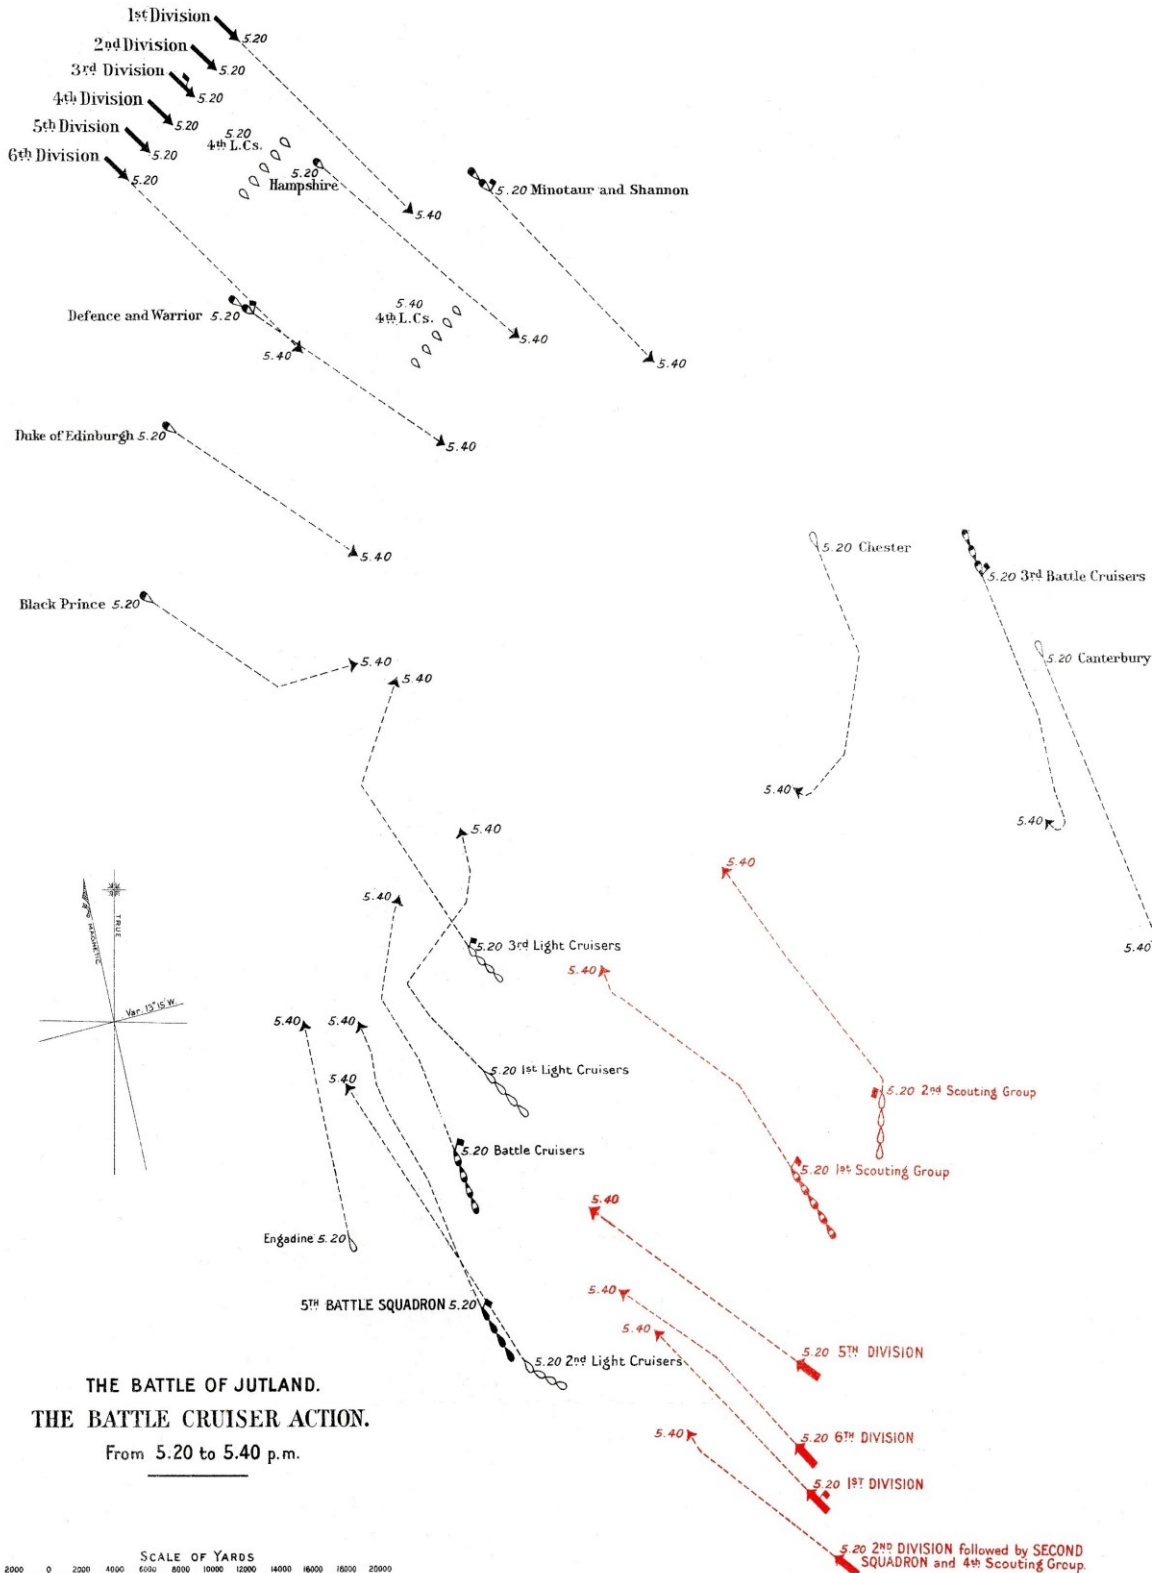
1st Division 5.20
2nd Division 5.20
3rd Division 5.20
4th Division 5.20
5th Division 5.20
6th Division 5.20
5.20 4th L.Cs.
5.20 Hampshire
5.20 Minotaur and Shannon
5.40
5.40
5.40
Defence and Warrior 5.20
5.40 4th L.Cs.
5.40
5.40
Duke of Edinburgh 5.20
5.40
5.20 Chester
5.20 3rd Battle Cruisers
Black Prince 5.20
5.40
5.40
5.20 Canterbury
5.40
5.40
5.40
5.40
5.40
TRUE
MAGNETIC
Var. 13° 15' W.
5.40
5.20 3rd Light Cruisers
5.40
5.40
5.40
5.40
5.40
5.20 1st Light Cruisers
5.20 2nd Scouting Group
5.20 Battle Cruisers
5.20 1st Scouting Group
5.40
Engadine 5.20
5.40
5TH BATTLE SQUADRON 5.20
5.40
5.20 2nd Light Cruisers
5.20 5TH DIVISION
THE BATTLE OF JUTLAND.
THE BATTLE CRUISER ACTION.
From 5.20 to 5.40 p.m.
5.40
5.20 6TH DIVISION
5.20 1ST DIVISION
5.20 2ND DIVISION followed by SECOND SQUADRON and 4th Scouting Group.
SCALE OF YARDS
2000 0 2000 4000 6000 8000 10000 12000 14000 16000 18000 20000